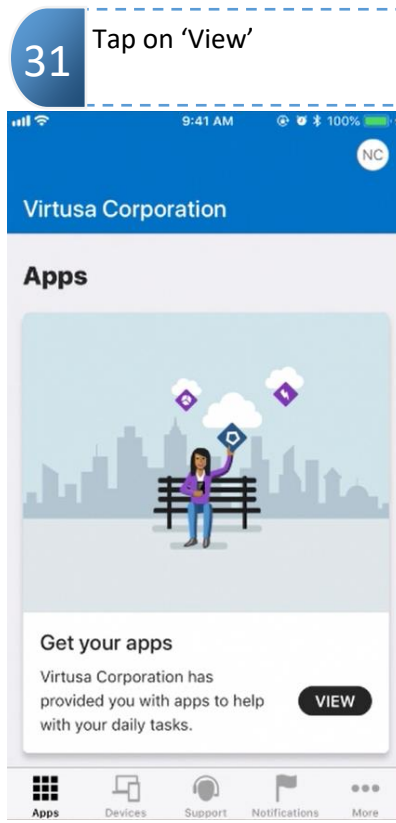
31 Tap on ‘View’

9:41 AM 100%

NC

Virtusa Corporation

Apps

Get your apps

Virtusa Corporation has provided you with apps to help with your daily tasks.

VIEW

Apps Devices Support Notifications More